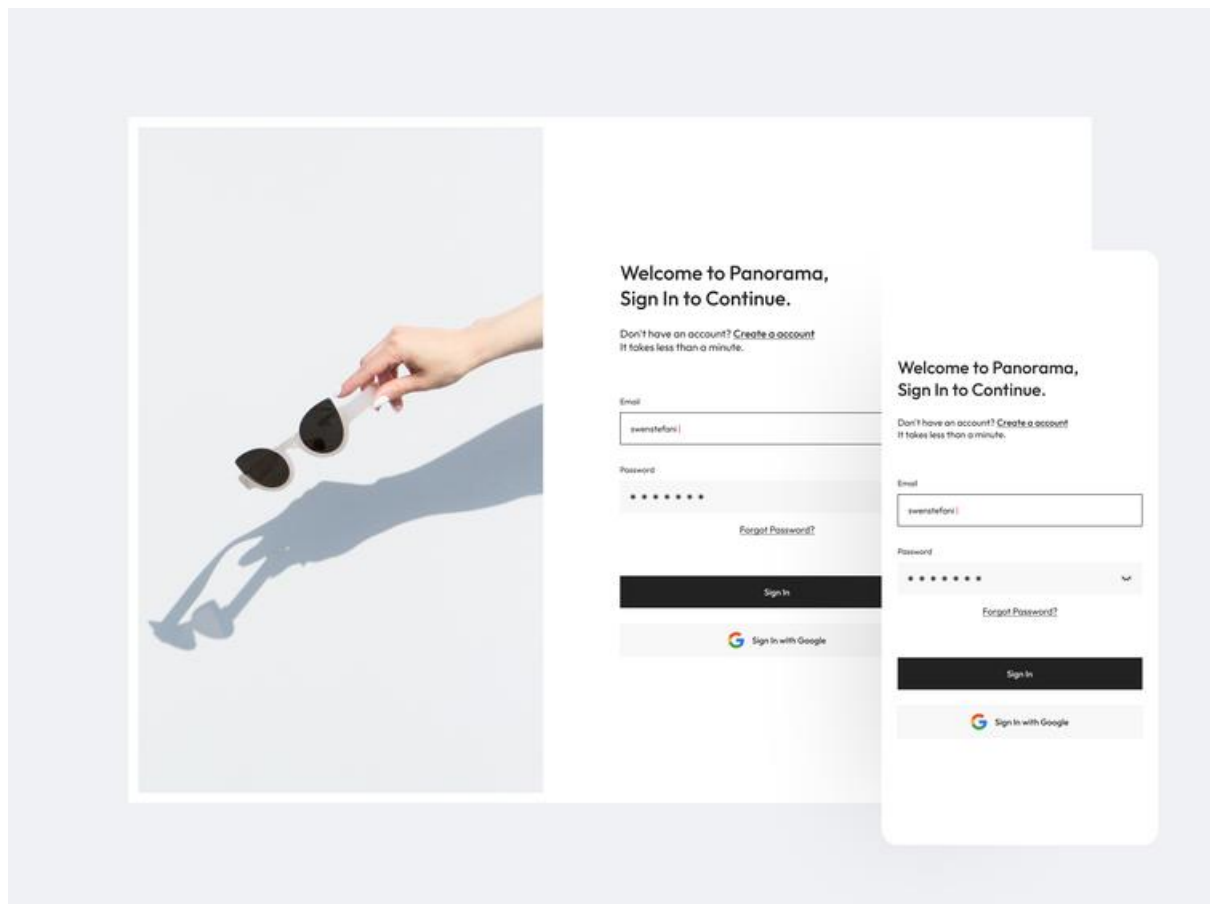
Welcome to Panorama, Sign In to Continue.

Don't have an account? Create a account
It takes less than a minute.

Email
swenstefani

Password
•••••••

Forgot Password?

Sign In

Sign In with Google

Welcome to Panorama, Sign In to Continue.

Don't have an account? Create a account
It takes less than a minute.

Email
swenstefani

Password
•••••••

Forgot Password?

Sign In

Sign In with Google